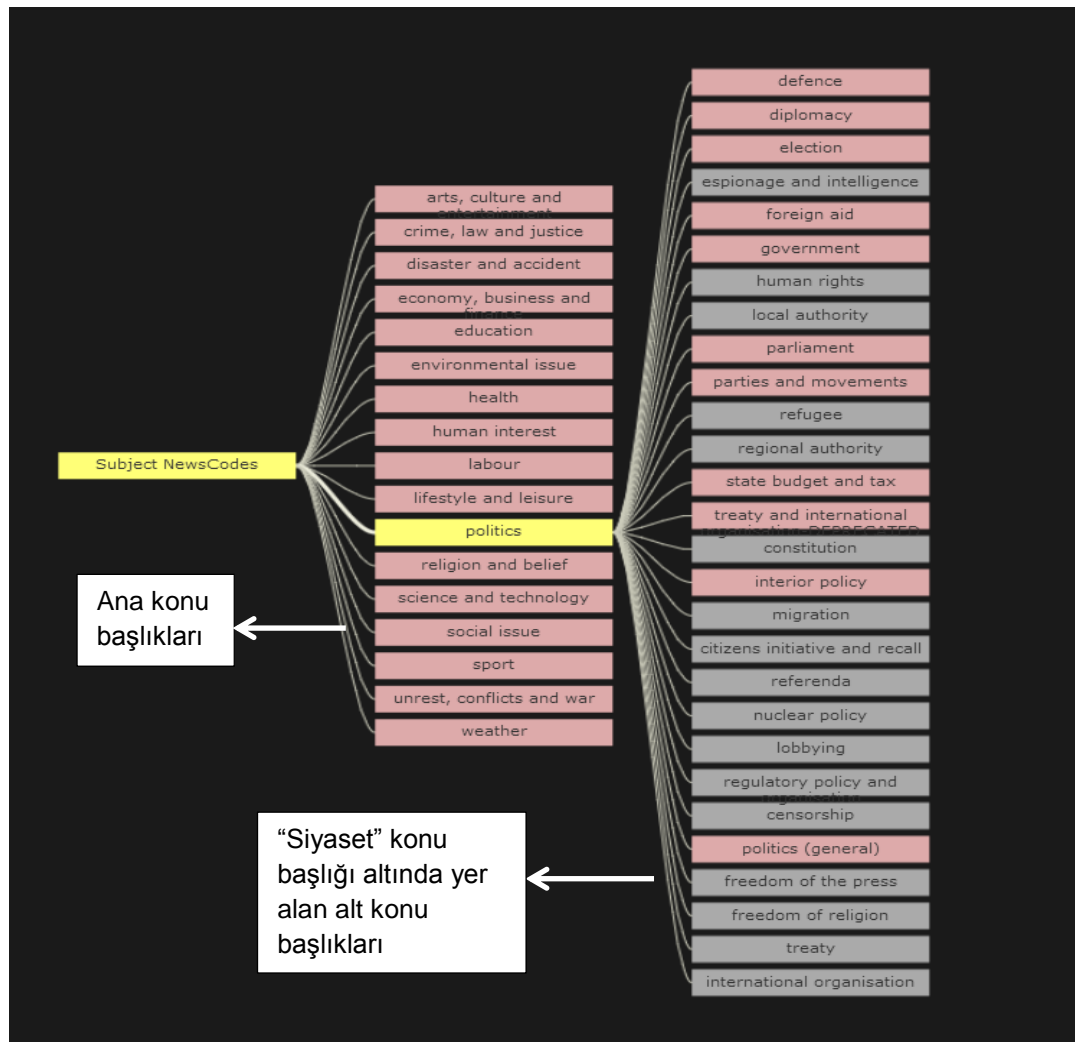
Subject NewsCodes

arts, culture and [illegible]
crime, law and justice
disaster and accident
economy, business and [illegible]
education
environmental issue
health
human interest
labour
lifestyle and leisure
politics
religion and belief
science and technology
social issue
sport
unrest, conflicts and war
weather

Ana konu başlıkları

defence
diplomacy
election
espionage and intelligence
foreign aid
government
human rights
local authority
parliament
parties and movements
refugee
regional authority
state budget and tax
treaty and international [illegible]
constitution
interior policy
migration
citizens initiative and recall
referenda
nuclear policy
lobbying
regulatory policy and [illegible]
censorship
politics (general)
freedom of the press
freedom of religion
treaty
international organisation

"Siyaset" konu başlığı altında yer alan alt konu başlıkları